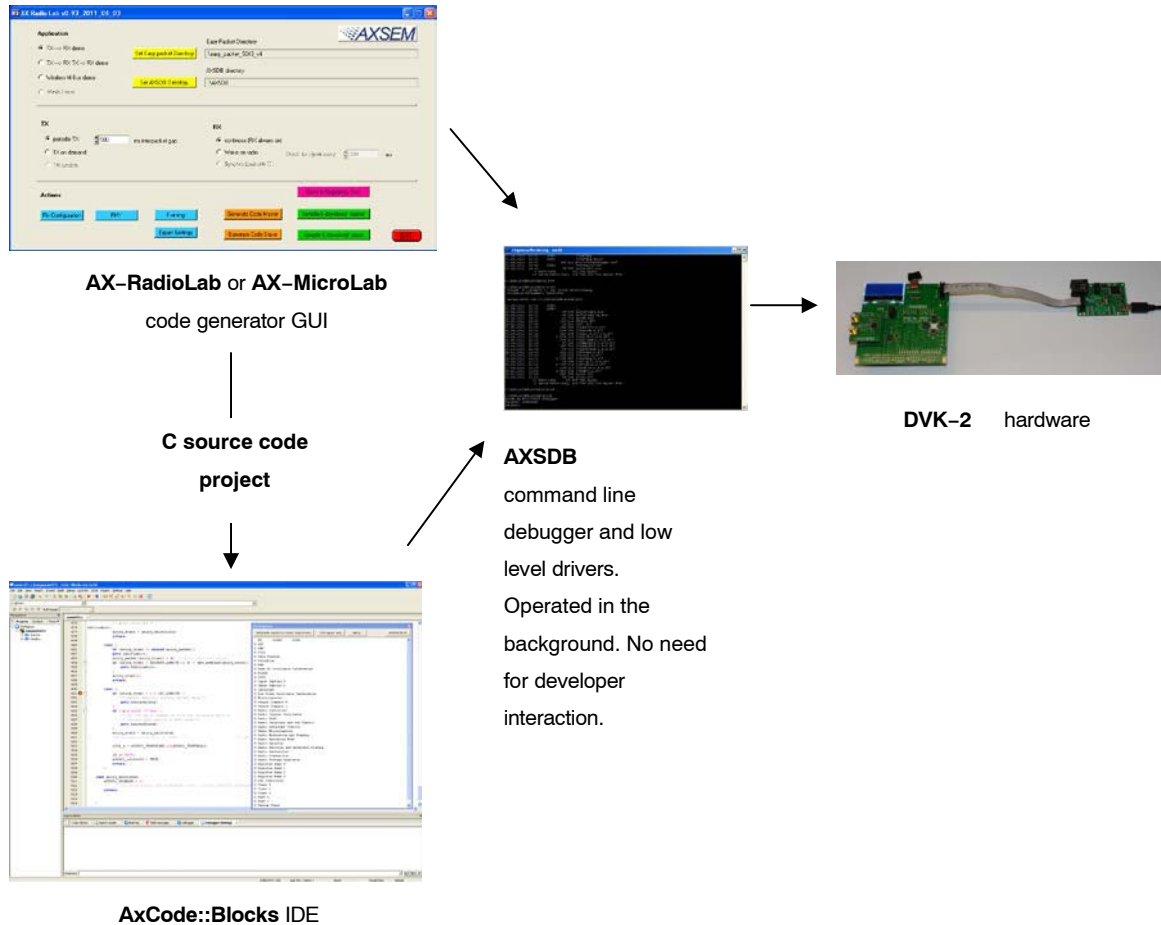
AX RadioLab v0.93_2011_01_03

AXSEM

Application

TX -> RX demo

TX -> RX TX -> RX demo

Wireless M-Bus demo

Easy Packet Directory

easy_packet_5043_v4

AXSDB directory

AXSDB

Set Easy packet Directory

Set AXSDB Directory

TX

periodic TX

500

ms interpacket gap

TX on demand

RX

continuous RX (always on)

Wake on radio

Actions

Rx Configuration

PHY

Framing

Expert Settings

Generate Code Home

Generate Code Save

Generate & download: normal

Compile & download: save

EXIT

AX−RadioLab or AX−MicroLab code generator GUI

C source code project

AxCode::Blocks IDE

AXSDB command line debugger and low level drivers. Operated in the background. No need for developer interaction.

DVK−2 hardware